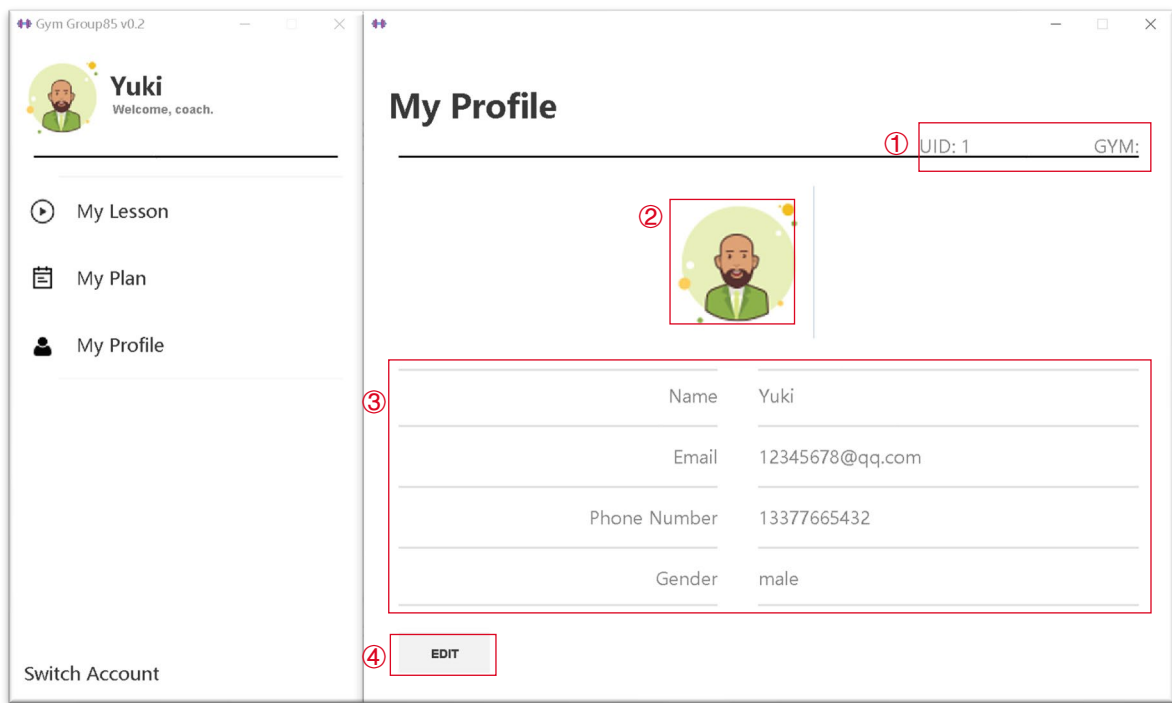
Gym Group85 v0.2

Yuki
Welcome, coach.

My Lesson

My Plan

My Profile

Switch Account

My Profile

① UID: 1 GYM:

②

③

| Name | Yuki |
|---|---|
| Email | 12345678@qq.com |
| Phone Number | 13377665432 |
| Gender | male |

④ EDIT